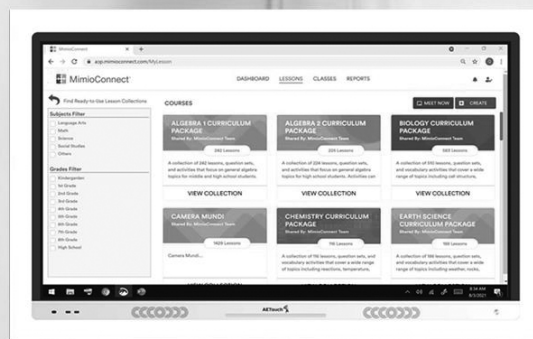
MimioConnect

app.mimioconnect.com/MyLesson

MimioConnect

DASHBOARD LESSONS CLASSES REPORTS

Find Ready-to-Use Lesson Collections

Subjects Filter

Language Arts

Math

Science

Social Studies

Others

Grades Filter

Kindergarten

1st Grade

2nd Grade

3rd Grade

4th Grade

5th Grade

6th Grade

7th Grade

8th Grade

High School

COURSES

MEET NOW

CREATE

ALGEBRA 1 CURRICULUM PACKAGE

Shared By: MimioConnect Team

242 Lessons

A collection of 242 lessons, question sets, and activities that focus on general algebra topics for middle and high school students.

VIEW COLLECTION

ALGEBRA 2 CURRICULUM PACKAGE

Shared By: MimioConnect Team

224 Lessons

A collection of 224 lessons, question sets, and activities that focus on general algebra topics for high school students. Activities can

VIEW COLLECTION

BIOLOGY CURRICULUM PACKAGE

Shared By: MimioConnect Team

140 Lessons

A collection of 110 lessons, question sets, and vocabulary activities that cover a wide range of topics including cell structure,

VIEW COLLECTION

CAMERA MUNDI

Shared By: MimioConnect Team

1409 Lessons

Camera Mundi...

CHEMISTRY CURRICULUM PACKAGE

Shared By: MimioConnect Team

116 Lessons

A collection of 116 lessons, question sets, and vocabulary activities that cover a wide range of topics including reactions, temperature,

EARTH SCIENCE CURRICULUM PACKAGE

Shared By: MimioConnect Team

196 Lessons

A collection of 196 lessons, question sets, and vocabulary activities that cover a wide range of topics including weather, rocks,

AETouch

8:14 AM
8/3/2021